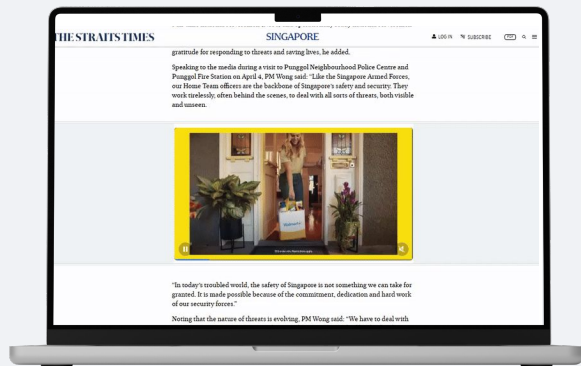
THE STRAITS TIMES

SINGAPORE

LOG IN SUBSCRIBE

gratitude for responding to threats and saving lives, he added.

Speaking to the media during a visit to Punggol Neighbourhood Police Centre and Punggol Fire Station on April 4, PM Wong said: "Like the Singapore Armed Forces, our Home Team officers are the backbone of Singapore's safety and security. They work tirelessly, often behind the scenes, to deal with all sorts of threats, both visible and unseen.

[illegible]

"In today's troubled world, the safety of Singapore is not something we can take for granted. It is made possible because of the commitment, dedication and hard work of our security forces."

Noting that the nature of threats is evolving, PM Wong said: "We have to deal with